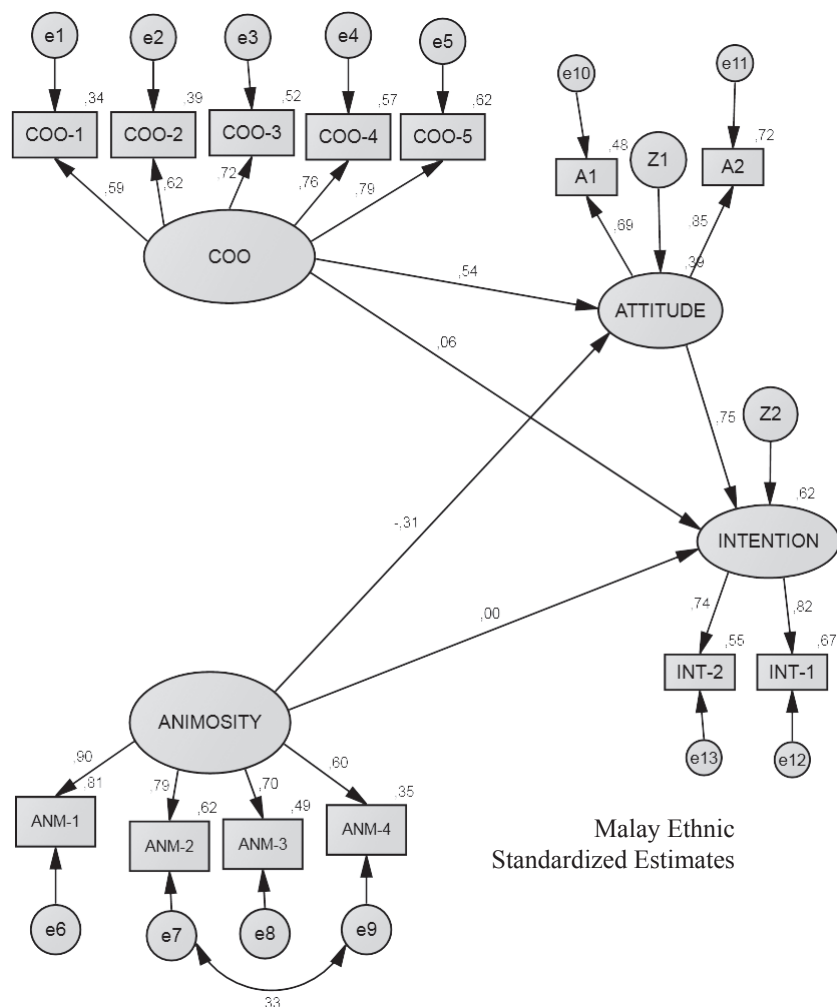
e1
e2
e3
e4
e5
,34
,39
,52
,57
,62
COO-1
COO-2
COO-3
COO-4
COO-5
,59
,62
,72
,76
,79
COO
e10
e11
,48
Z1
,72
A1
A2
,69
,85
,39
,54
ATTITUDE
,06
,75
Z2
,62
-,31
INTENTION
,00
,74
,82
,55
,67
INT-2
INT-1
e13
e12
ANIMOSITY
,90
,81
,79
,62
,70
,49
,60
,35
ANM-1
ANM-2
ANM-3
ANM-4
e6
e7
e8
e9
,33

Malay Ethnic
Standardized Estimates